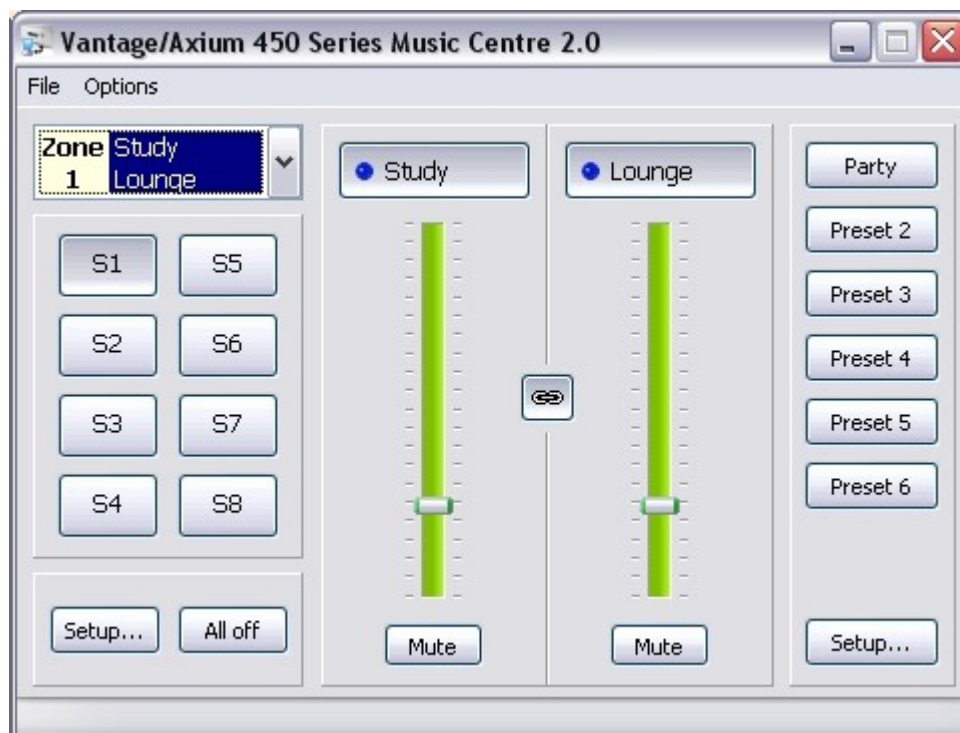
Vantage/Axium 450 Series Music Centre 2.0

File Options

Zone 1 Study Lounge

S1 S5
S2 S6
S3 S7
S4 S8

Setup... All off

Study

Mute

Lounge

Mute

Party
Preset 2
Preset 3
Preset 4
Preset 5
Preset 6

Setup...